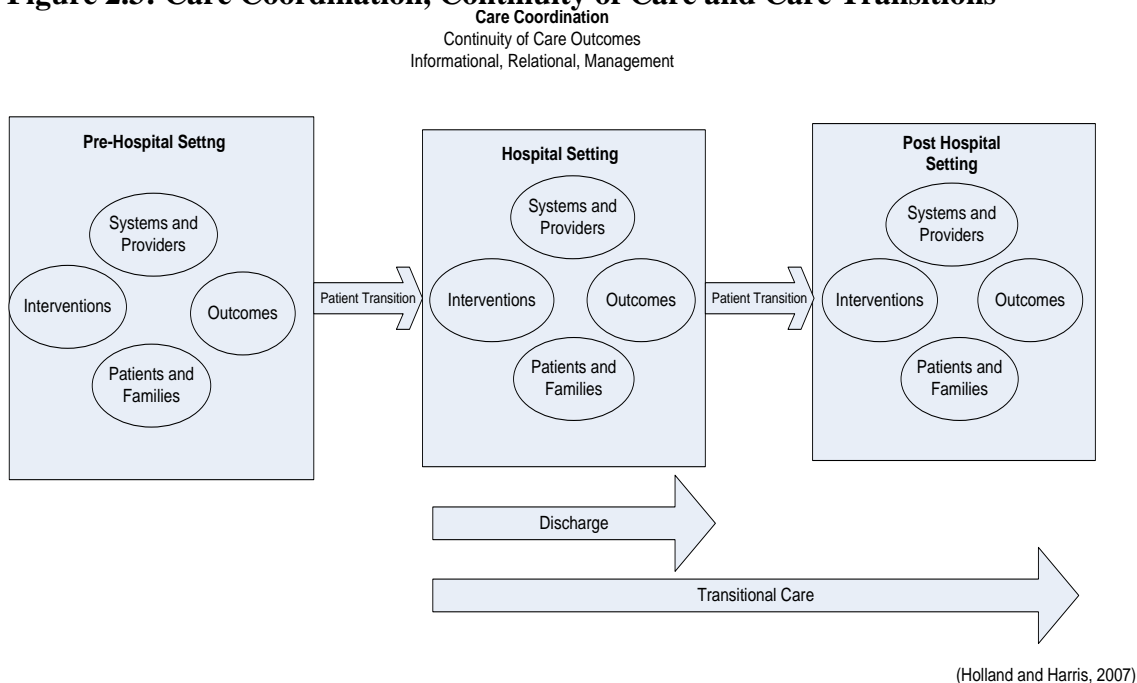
Figure 2.3: Care Coordination, Continuity of Care and Care Transitions

Care Coordination
Continuity of Care Outcomes
Informational, Relational, Management

Pre-Hospital Settng
Systems and Providers
Interventions
Outcomes
Patients and Families

Patient Transition

Hospital Setting
Systems and Providers
Interventions
Outcomes
Patients and Families

Patient Transition

Post Hospital Setting
Systems and Providers
Interventions
Outcomes
Patients and Families

Discharge

Transitional Care

(Holland and Harris, 2007)